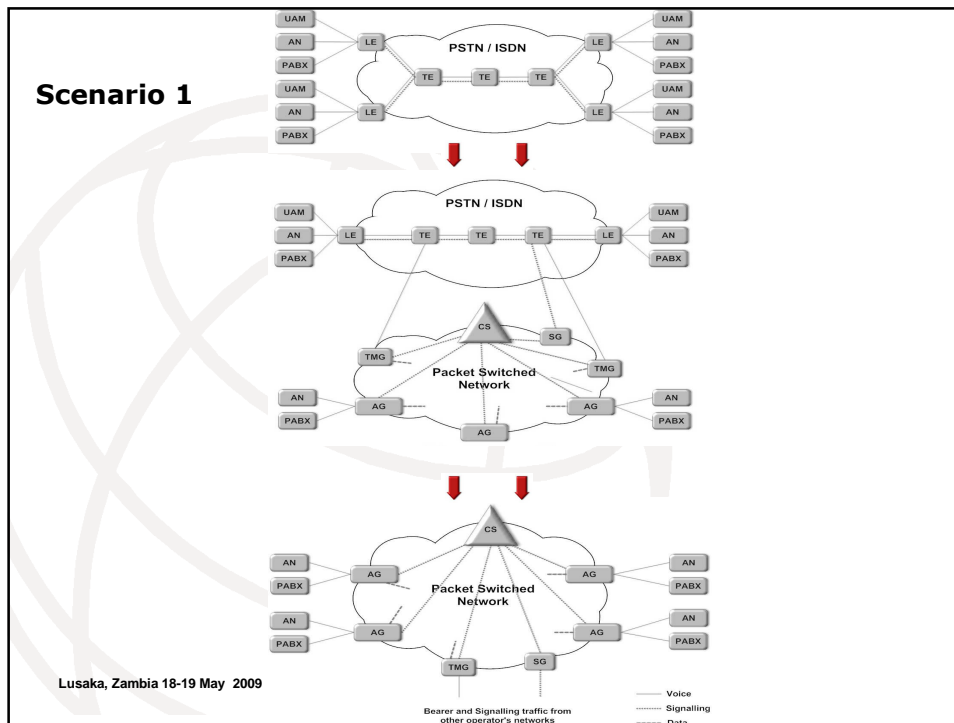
Scenario 1

UAM
AN
PABX
UAM
AN
PABX
LE
LE
PSTN / ISDN
TE
TE
TE
LE
LE
UAM
AN
PABX
UAM
AN
PABX

UAM
AN
PABX
LE
PSTN / ISDN
TE
TE
TE
LE
UAM
AN
PABX

CS
SG
TMG
Packet Switched Network
TMG
AN
PABX
AG
AG
AG
AN
PABX

CS
AN
PABX
AG
Packet Switched Network
AG
AN
PABX
AN
PABX
AG
AG
AN
PABX
TMG
SG

Lusaka, Zambia 18-19 May 2009

Bearer and Signalling traffic from other operator's networks

Voice
Signalling
Data